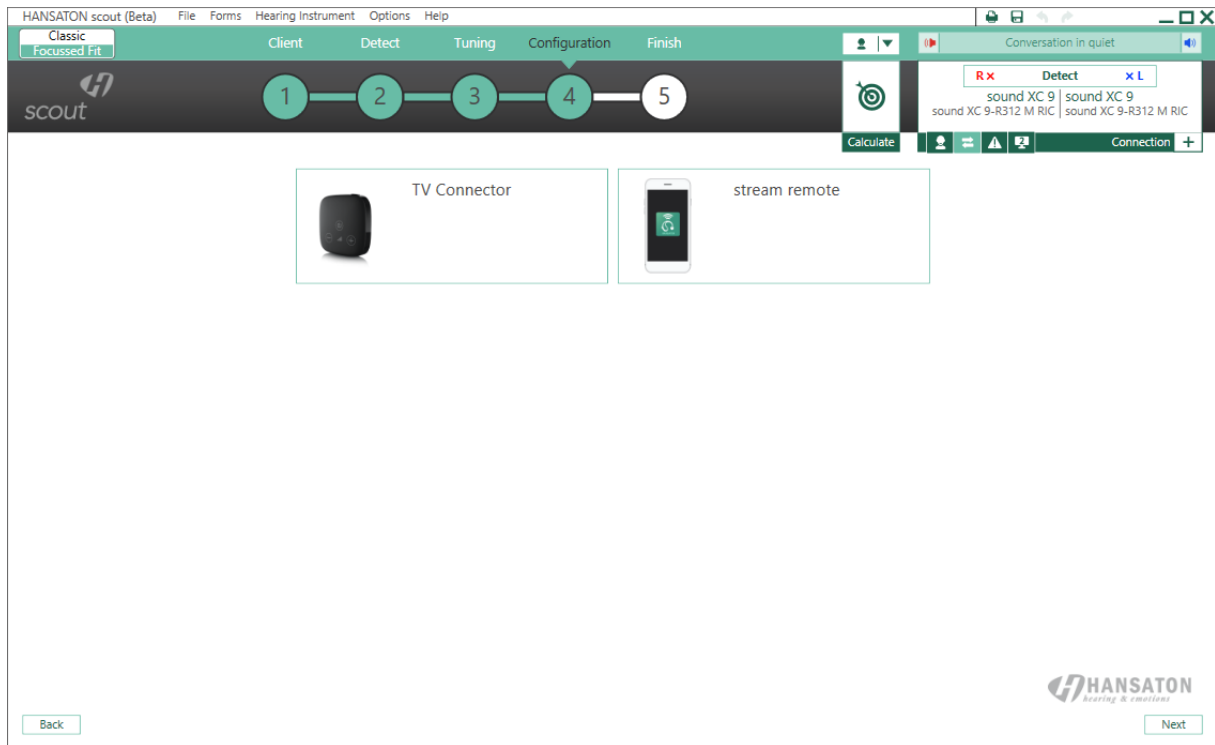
HANSATON scout (Beta) File Forms Hearing Instrument Options Help

Classic
Focussed Fit

Client Detect Tuning Configuration Finish

Conversation in quiet

scout

1 2 3 4 5

Calculate

R × Detect × L
sound XC 9
sound XC 9-R312 M RIC
sound XC 9
sound XC 9-R312 M RIC

Connection +

TV Connector

stream remote

HANSATON
hearing & emotions

Back

Next